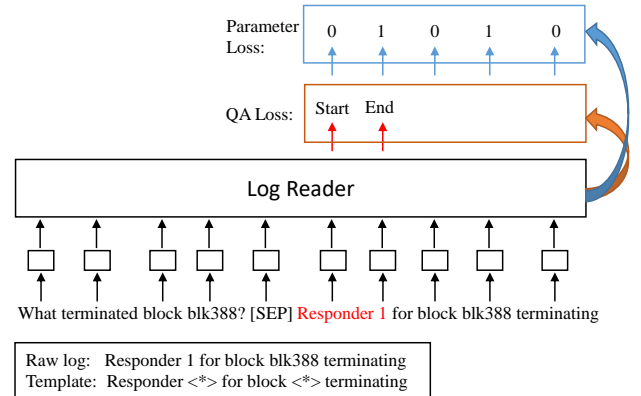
Parameter Loss:
0 1 0 1 0

QA Loss:
Start End

Log Reader

What terminated block blk388? [SEP] Responder 1 for block blk388 terminating

Raw log: Responder 1 for block blk388 terminating
Template: Responder <*> for block <*> terminating